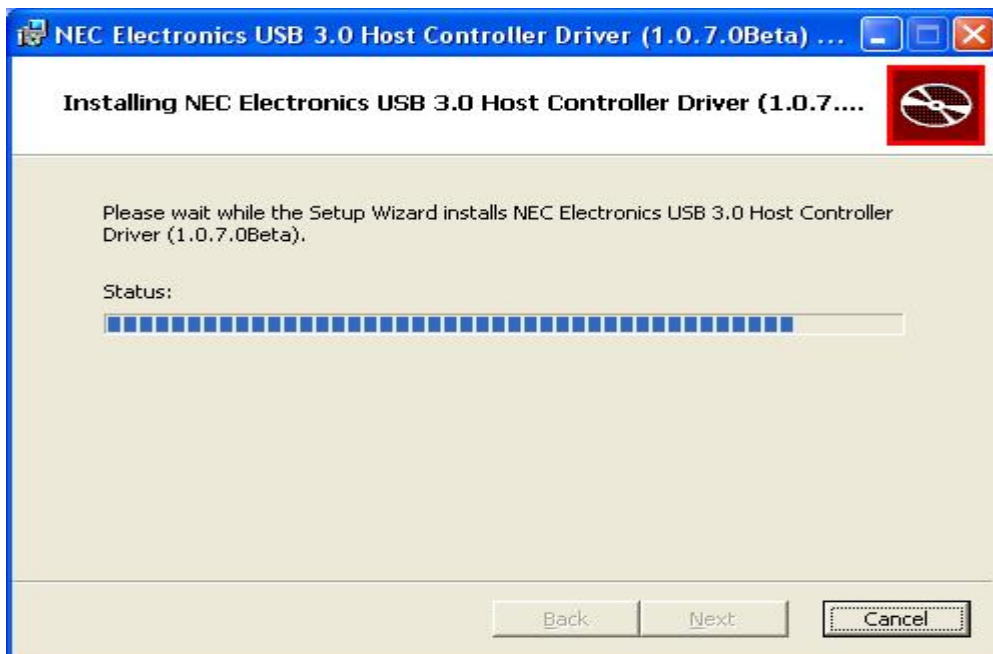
NEC Electronics USB 3.0 Host Controller Driver (1.0.7.0Beta) ...

Installing NEC Electronics USB 3.0 Host Controller Driver (1.0.7....

Please wait while the Setup Wizard installs NEC Electronics USB 3.0 Host Controller Driver (1.0.7.0Beta).

Status:

Back Next Cancel